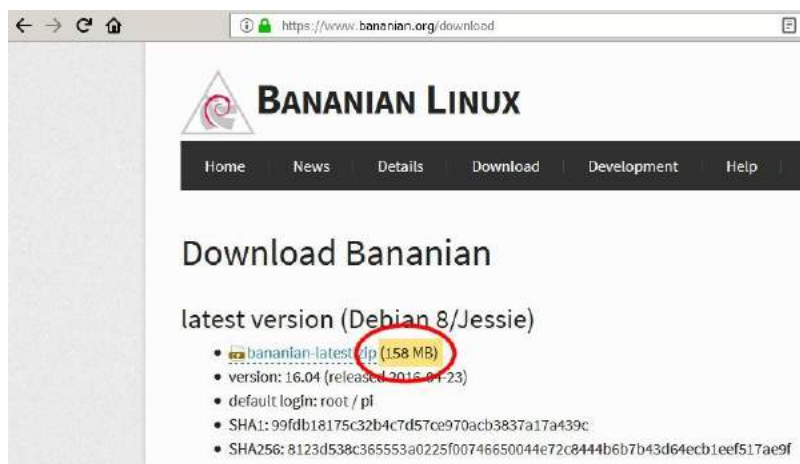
https://www.bananian.org/download

BANANIAN LINUX

Home News Details Download Development Help

Download Bananian

latest version (Debian 8/Jessie)

- bananian-latest.zip (158 MB)
- version: 16.04 (released 2016-04-23)
- default login: root / pi
- SHA1: 99fdb18175c32b4c7d57ce970acb3837a17a439c
- SHA256: 8123d538c365553a0225f00746650044e72c8444b6b7b43d64ecb1eef517ae9f